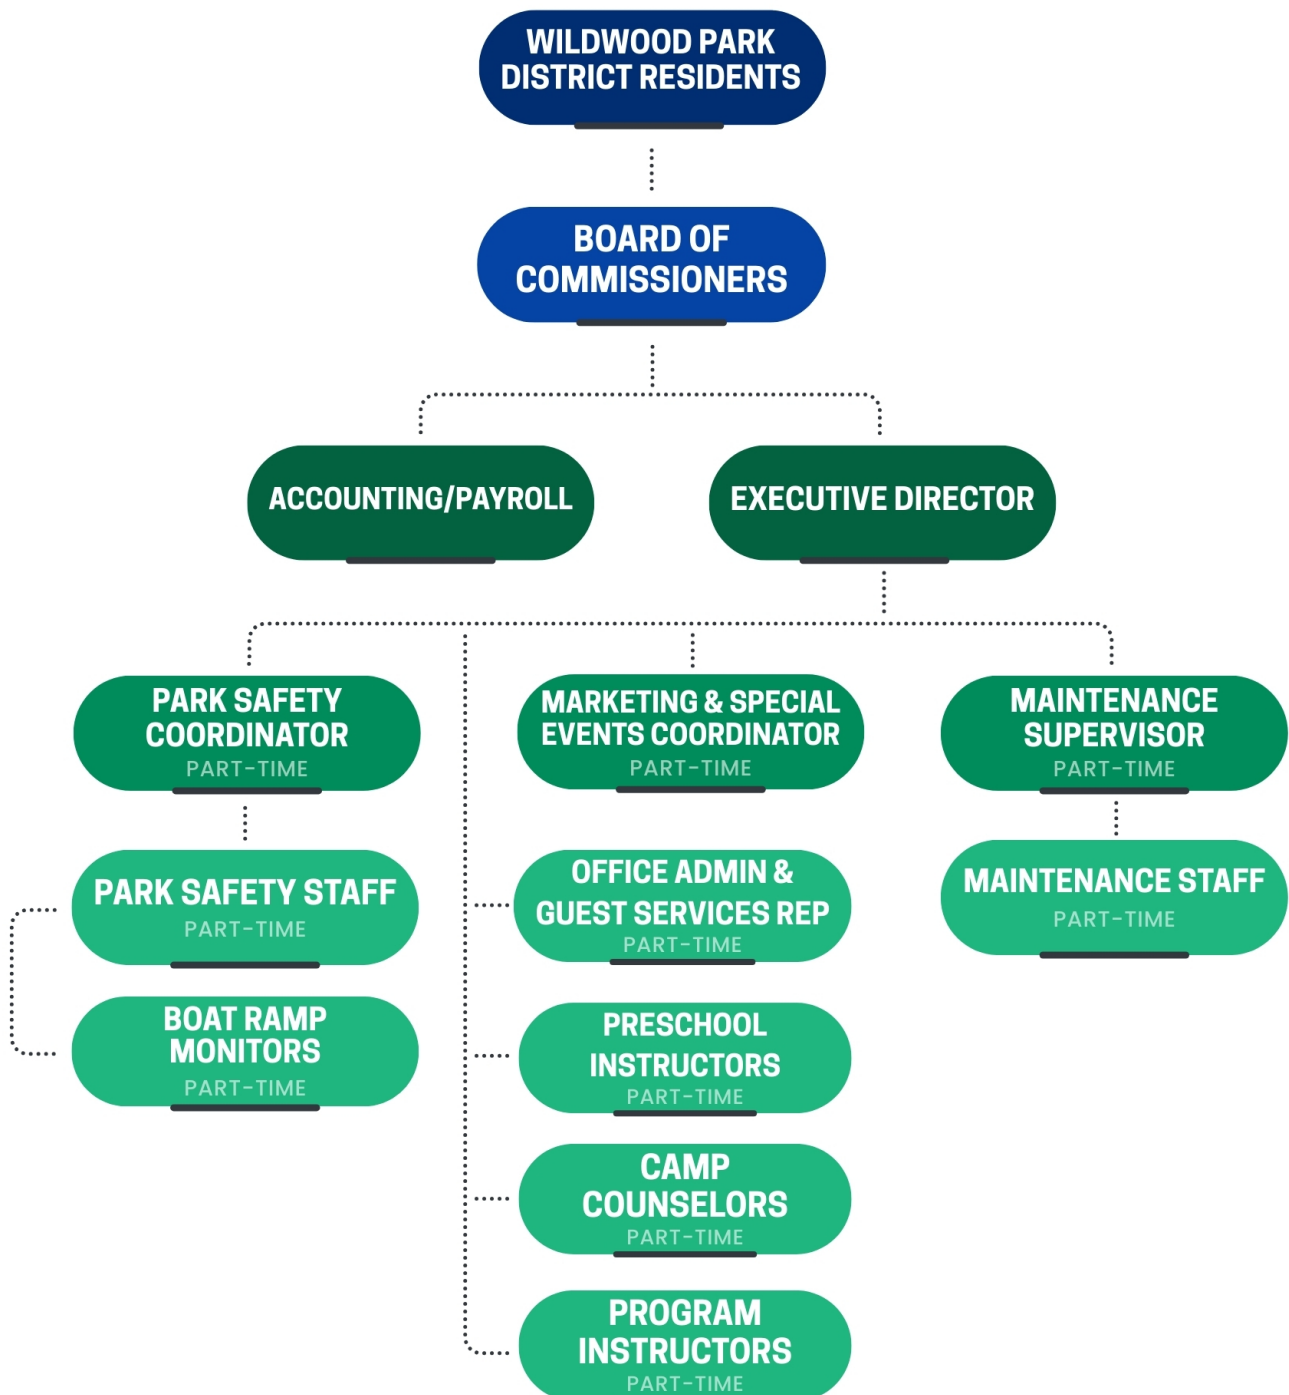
WILDWOOD PARK DISTRICT RESIDENTS

BOARD OF COMMISSIONERS

ACCOUNTING/PAYROLL

EXECUTIVE DIRECTOR

PARK SAFETY COORDINATOR
PART-TIME

MARKETING & SPECIAL EVENTS COORDINATOR
PART-TIME

MAINTENANCE SUPERVISOR
PART-TIME

PARK SAFETY STAFF
PART-TIME

BOAT RAMP MONITORS
PART-TIME

OFFICE ADMIN & GUEST SERVICES REP
PART-TIME

PRESCHOOL INSTRUCTORS
PART-TIME

CAMP COUNSELORS
PART-TIME

PROGRAM INSTRUCTORS
PART-TIME

MAINTENANCE STAFF
PART-TIME